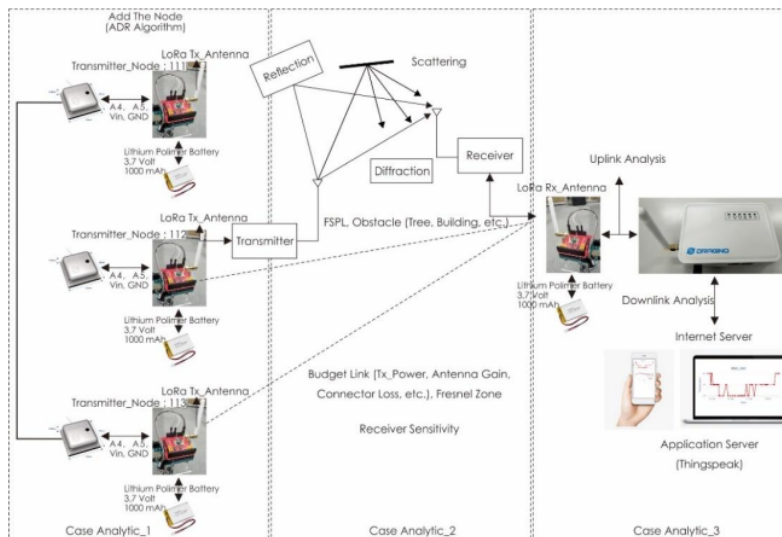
Add The Node
(ADR Algorithm)

LoRa Tx_Antenna
Transmitter_Node ; 111
A4, A5
Vin, GND
Lithium Polimer Battery
3,7 Volt
1000 mAh

LoRa Tx_Antenna
Transmitter_Node ; 112
A4, A5
Vin, GND
Lithium Polimer Battery
3,7 Volt
1000 mAh

LoRa Tx_Antenna
Transmitter_Node ; 113
A4, A5
Vin, GND
Lithium Polimer Battery
3,7 Volt
1000 mAh

Case Analytic_1

Reflection
Scattering
Diffraction
Receiver
Transmitter
FSPL, Obstacle (Tree, Building, etc.)
Budget Link (Tx_Power, Antenna Gain, Connector Loss, etc.), Fresnel Zone
Receiver Sensitivity

Case Analytic_2

Uplink Analysis
LoRa Rx_Antenna
DRAGINO
Lithium Polimer Battery
3,7 Volt
1000 mAh
Downlink Analysis
Internet Server
Application Server
(Thingspeak)

Case Analytic_3